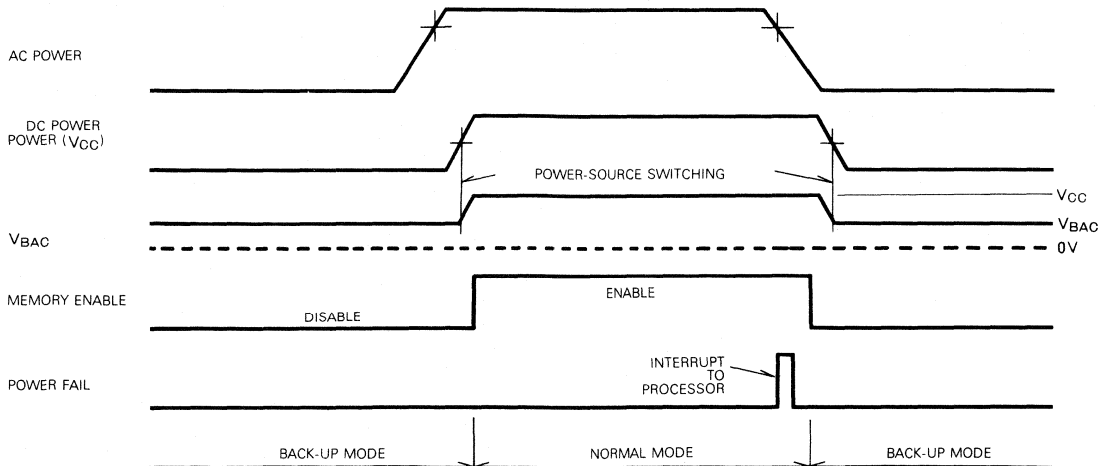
AC POWER

DC POWER POWER ($V_{CC}$)

POWER-SOURCE SWITCHING

$V_{CC}$

$V_{BAC}$

$V_{BAC}$

0V

MEMORY ENABLE

ENABLE

DISABLE

POWER FAIL

INTERRUPT TO PROCESSOR

BACK-UP MODE

NORMAL MODE

BACK-UP MODE